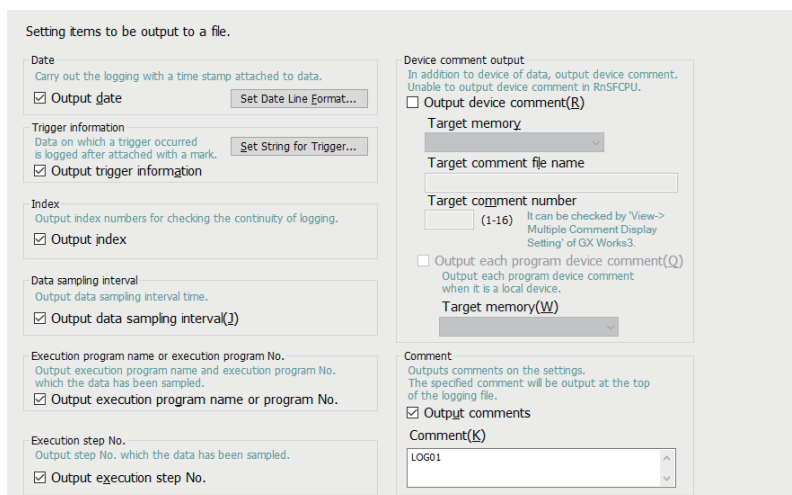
Setting items to be output to a file.

Date
Carry out the logging with a time stamp attached to data.
☑ Output date
Set Date Line Format...

Trigger information
Data on which a trigger occurred is logged after attached with a mark.
Set String for Trigger...
☑ Output trigger information

Index
Output index numbers for checking the continuity of logging.
☑ Output index

Data sampling interval
Output data sampling interval time.
☑ Output data sampling interval(J)

Execution program name or execution program No.
Output execution program name and execution program No. which the data has been sampled.
☑ Output execution program name or program No.

Execution step No.
Output step No. which the data has been sampled.
☑ Output execution step No.

Device comment output
In addition to device of data, output device comment. Unable to output device comment in RnSFCPU.
☐ Output device comment(R)
Target memory
Target comment file name
Target comment number
(1-16) It can be checked by 'View-> Multiple Comment Display Setting' of GX Works3.
☐ Output each program device comment(Q)
Output each program device comment when it is a local device.
Target memory(W)

Comment
Outputs comments on the settings.
The specified comment will be output at the top of the logging file.
☑ Output comments
Comment(K)
LOG01